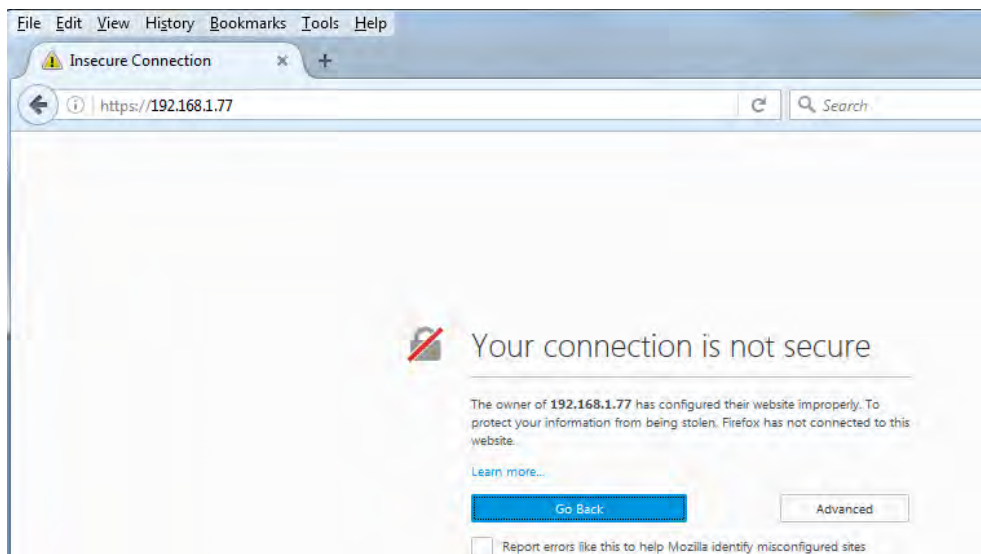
File Edit View History Bookmarks Tools Help

Insecure Connection

https://192.168.1.77

Search

Your connection is not secure

The owner of 192.168.1.77 has configured their website improperly. To protect your information from being stolen, Firefox has not connected to this website.

Learn more...

Go Back

Advanced

Report errors like this to help Mozilla identify misconfigured sites